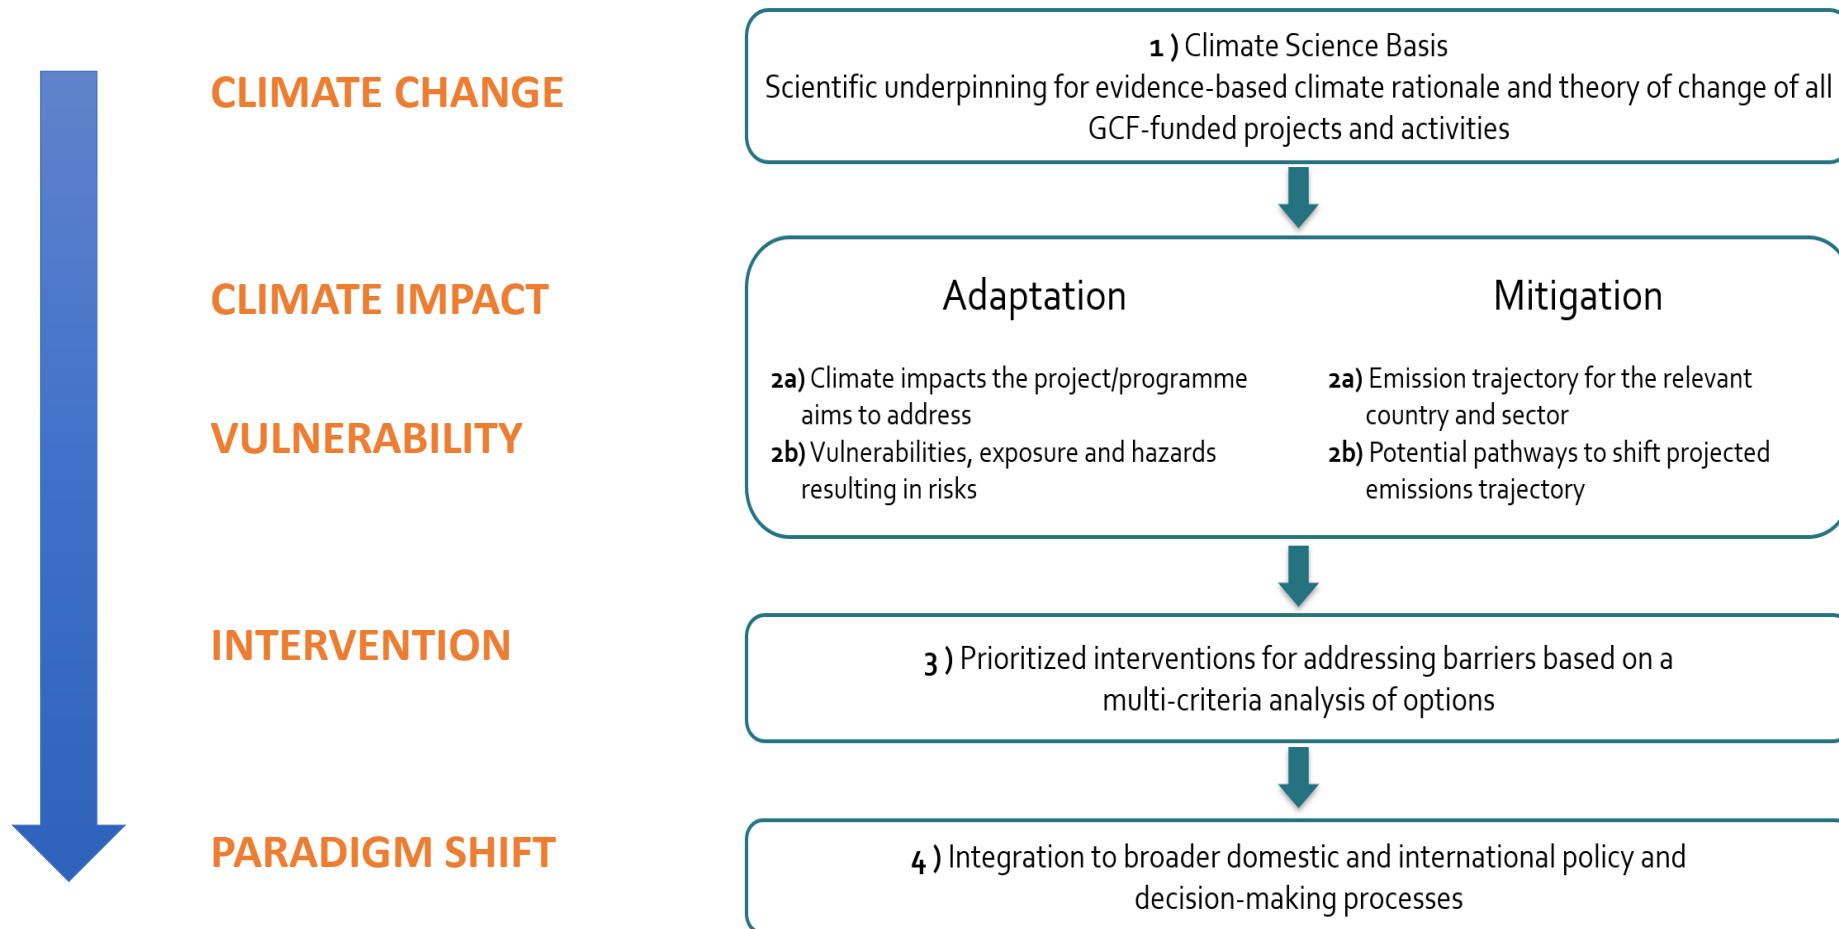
CLIMATE CHANGE

CLIMATE IMPACT

VULNERABILITY

INTERVENTION

PARADIGM SHIFT

1 ) Climate Science Basis
Scientific underpinning for evidence-based climate rationale and theory of change of all GCF-funded projects and activities

Adaptation

2a) Climate impacts the project/programme aims to address
2b) Vulnerabilities, exposure and hazards resulting in risks

Mitigation

2a) Emission trajectory for the relevant country and sector
2b) Potential pathways to shift projected emissions trajectory

3 ) Prioritized interventions for addressing barriers based on a multi-criteria analysis of options

4 ) Integration to broader domestic and international policy and decision-making processes